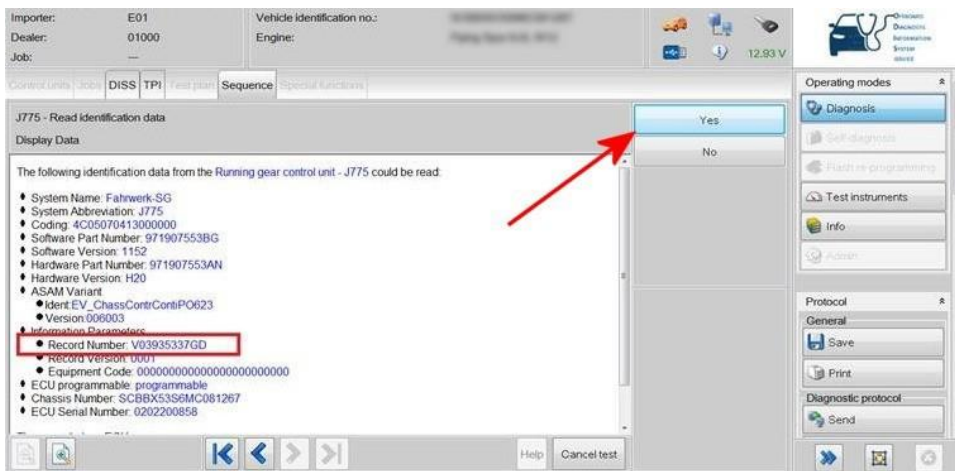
Importer: E01
Dealer: 01000
Job: ---

Vehicle identification no.: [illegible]
Engine: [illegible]

12.93 V

OFFBOARD DIAGNOSTIC INFORMATION SYSTEM SERVICE

Control units | Jobs | DISS | TPI | Test plan | Sequence | Special functions

J775 - Read identification data

Display Data

Yes

No

The following identification data from the Running gear control unit - J775 could be read:

• System Name: Fahrwerk-SG
• System Abbreviation: J775
• Coding: 4C05070413000000
• Software Part Number: 971907553BG
• Software Version: 1152
• Hardware Part Number: 971907553AN
• Hardware Version: H20
• ASAM Variant
• Ident:EV_ChassContrContiPO623
• Version:006003
• Information Parameters
• Record Number: V03935337GD
• Record Version: 0001
• Equipment Code: 000000000000000000000000
• ECU programmable: programmable
• Chassis Number: SCBBX53S6MC081267
• ECU Serial Number: 0202200858

Help | Cancel test

Operating modes
Diagnosis
Self-diagnosis
Flash re-programming
Test instruments
Info
Admin

Protocol
General
Save
Print
Diagnostic protocol
Send